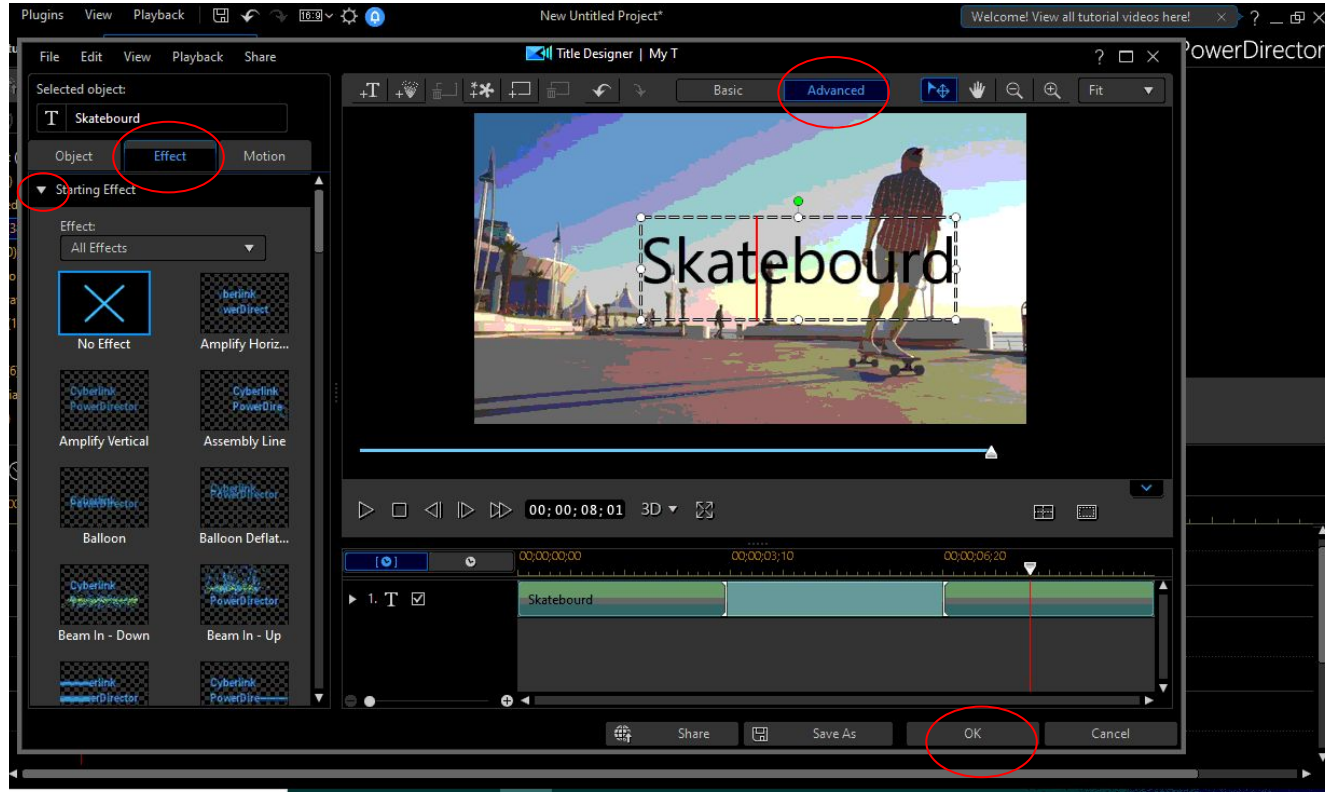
Plugins View Playback 16:9

New Untitled Project*

Welcome! View all tutorial videos here!

PowerDirector

File Edit View Playback Share

Title Designer | My T

Selected object:

Skatebourd

Object Effect Motion

Basic Advanced

Fit

Starting Effect

Effect:

All Effects

No Effect

Amplify Horiz...

Amplify Vertical

Assembly Line

Balloon

Balloon Deflat...

Beam In - Down

Beam In - Up

Skatebourd

00;00;08;01 3D

00;00;00;00 00;00;03;10 00;00;06;20

1.

Skatebourd

Share Save As OK Cancel